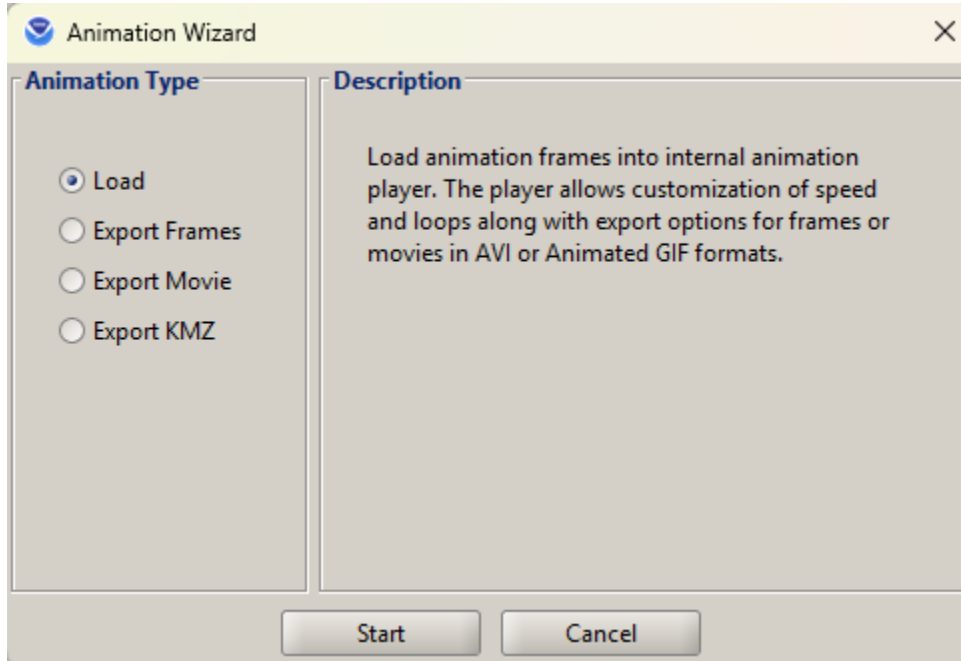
Animation Wizard

Animation Type

Load
Export Frames
Export Movie
Export KMZ

Description

Load animation frames into internal animation player. The player allows customization of speed and loops along with export options for frames or movies in AVI or Animated GIF formats.

Start
Cancel